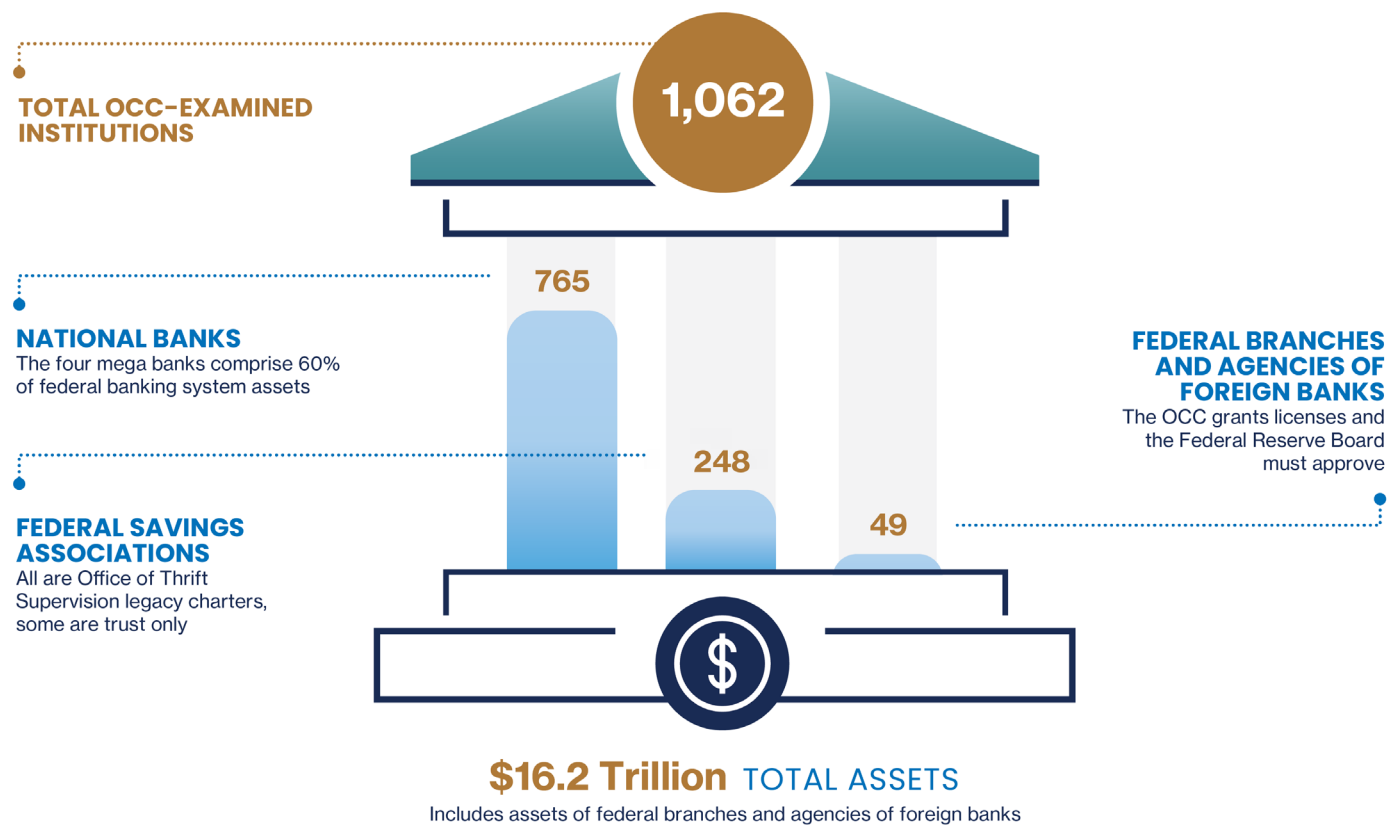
TOTAL OCC-EXAMINED INSTITUTIONS

1,062

765

NATIONAL BANKS
The four mega banks comprise 60% of federal banking system assets

FEDERAL BRANCHES AND AGENCIES OF FOREIGN BANKS
The OCC grants licenses and the Federal Reserve Board must approve

248

FEDERAL SAVINGS ASSOCIATIONS
All are Office of Thrift Supervision legacy charters, some are trust only

49

$

$16.2 Trillion TOTAL ASSETS
Includes assets of federal branches and agencies of foreign banks